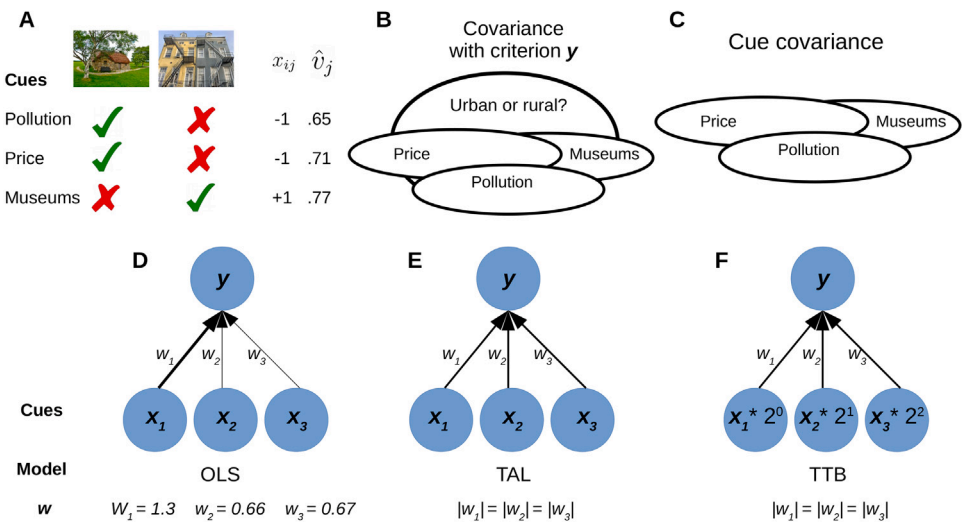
A

| Cues | | | $x_{ij}$ | $\hat{v}_j$ |
|---|---|---|---|---|
| Pollution | ✓ | ✗ | -1 | .65 |
| Price | ✓ | ✗ | -1 | .71 |
| Museums | ✗ | ✓ | +1 | .77 |

B

Covariance with criterion ***y***

Urban or rural?

Price

Museums

Pollution

C

Cue covariance

Price

Museums

Pollution

D

***y***

$w_1$ $w_2$ $w_3$

***x₁*** ***x₂*** ***x₃***

OLS

$W_1 = 1.3$ $w_2 = 0.66$ $w_3 = 0.67$

E

***y***

$w_1$ $w_2$ $w_3$

***x₁*** ***x₂*** ***x₃***

TAL

$|w_1| = |w_2| = |w_3|$

F

***y***

$w_1$ $w_2$ $w_3$

$x_1 * 2^0$ $x_2 * 2^1$ $x_3 * 2^2$

TTB

$|w_1| = |w_2| = |w_3|$

Cues

Model

*w*